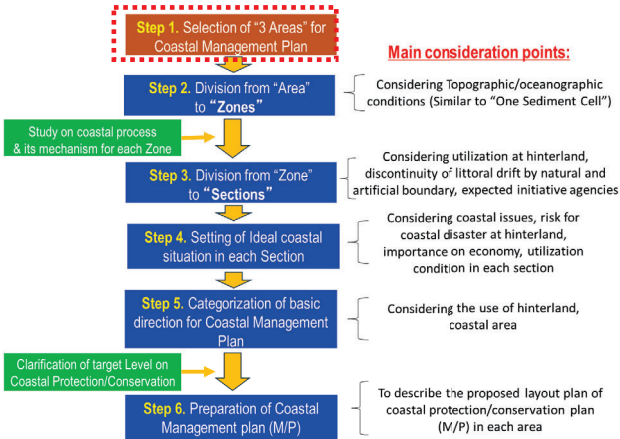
Step 1. Selection of "3 Areas" for Coastal Management Plan

Main consideration points:

Step 2. Division from "Area" to "Zones"

Considering Topographic/oceanographic conditions (Similar to "One Sediment Cell")

Study on coastal process & its mechanism for each Zone

Step 3. Division from "Zone" to "Sections"

Considering utilization at hinterland, discontinuity of littoral drift by natural and artificial boundary, expected initiative agencies

Step 4. Setting of Ideal coastal situation in each Section

Considering coastal issues, risk for coastal disaster at hinterland, importance on economy, utilization condition in each section

Step 5. Categorization of basic direction for Coastal Management Plan

Considering the use of hinterland, coastal area

Clarification of target Level on Coastal Protection/Conservation

Step 6. Preparation of Coastal Management plan (M/P)

To describe the proposed layout plan of coastal protection/conservation plan (M/P) in each area